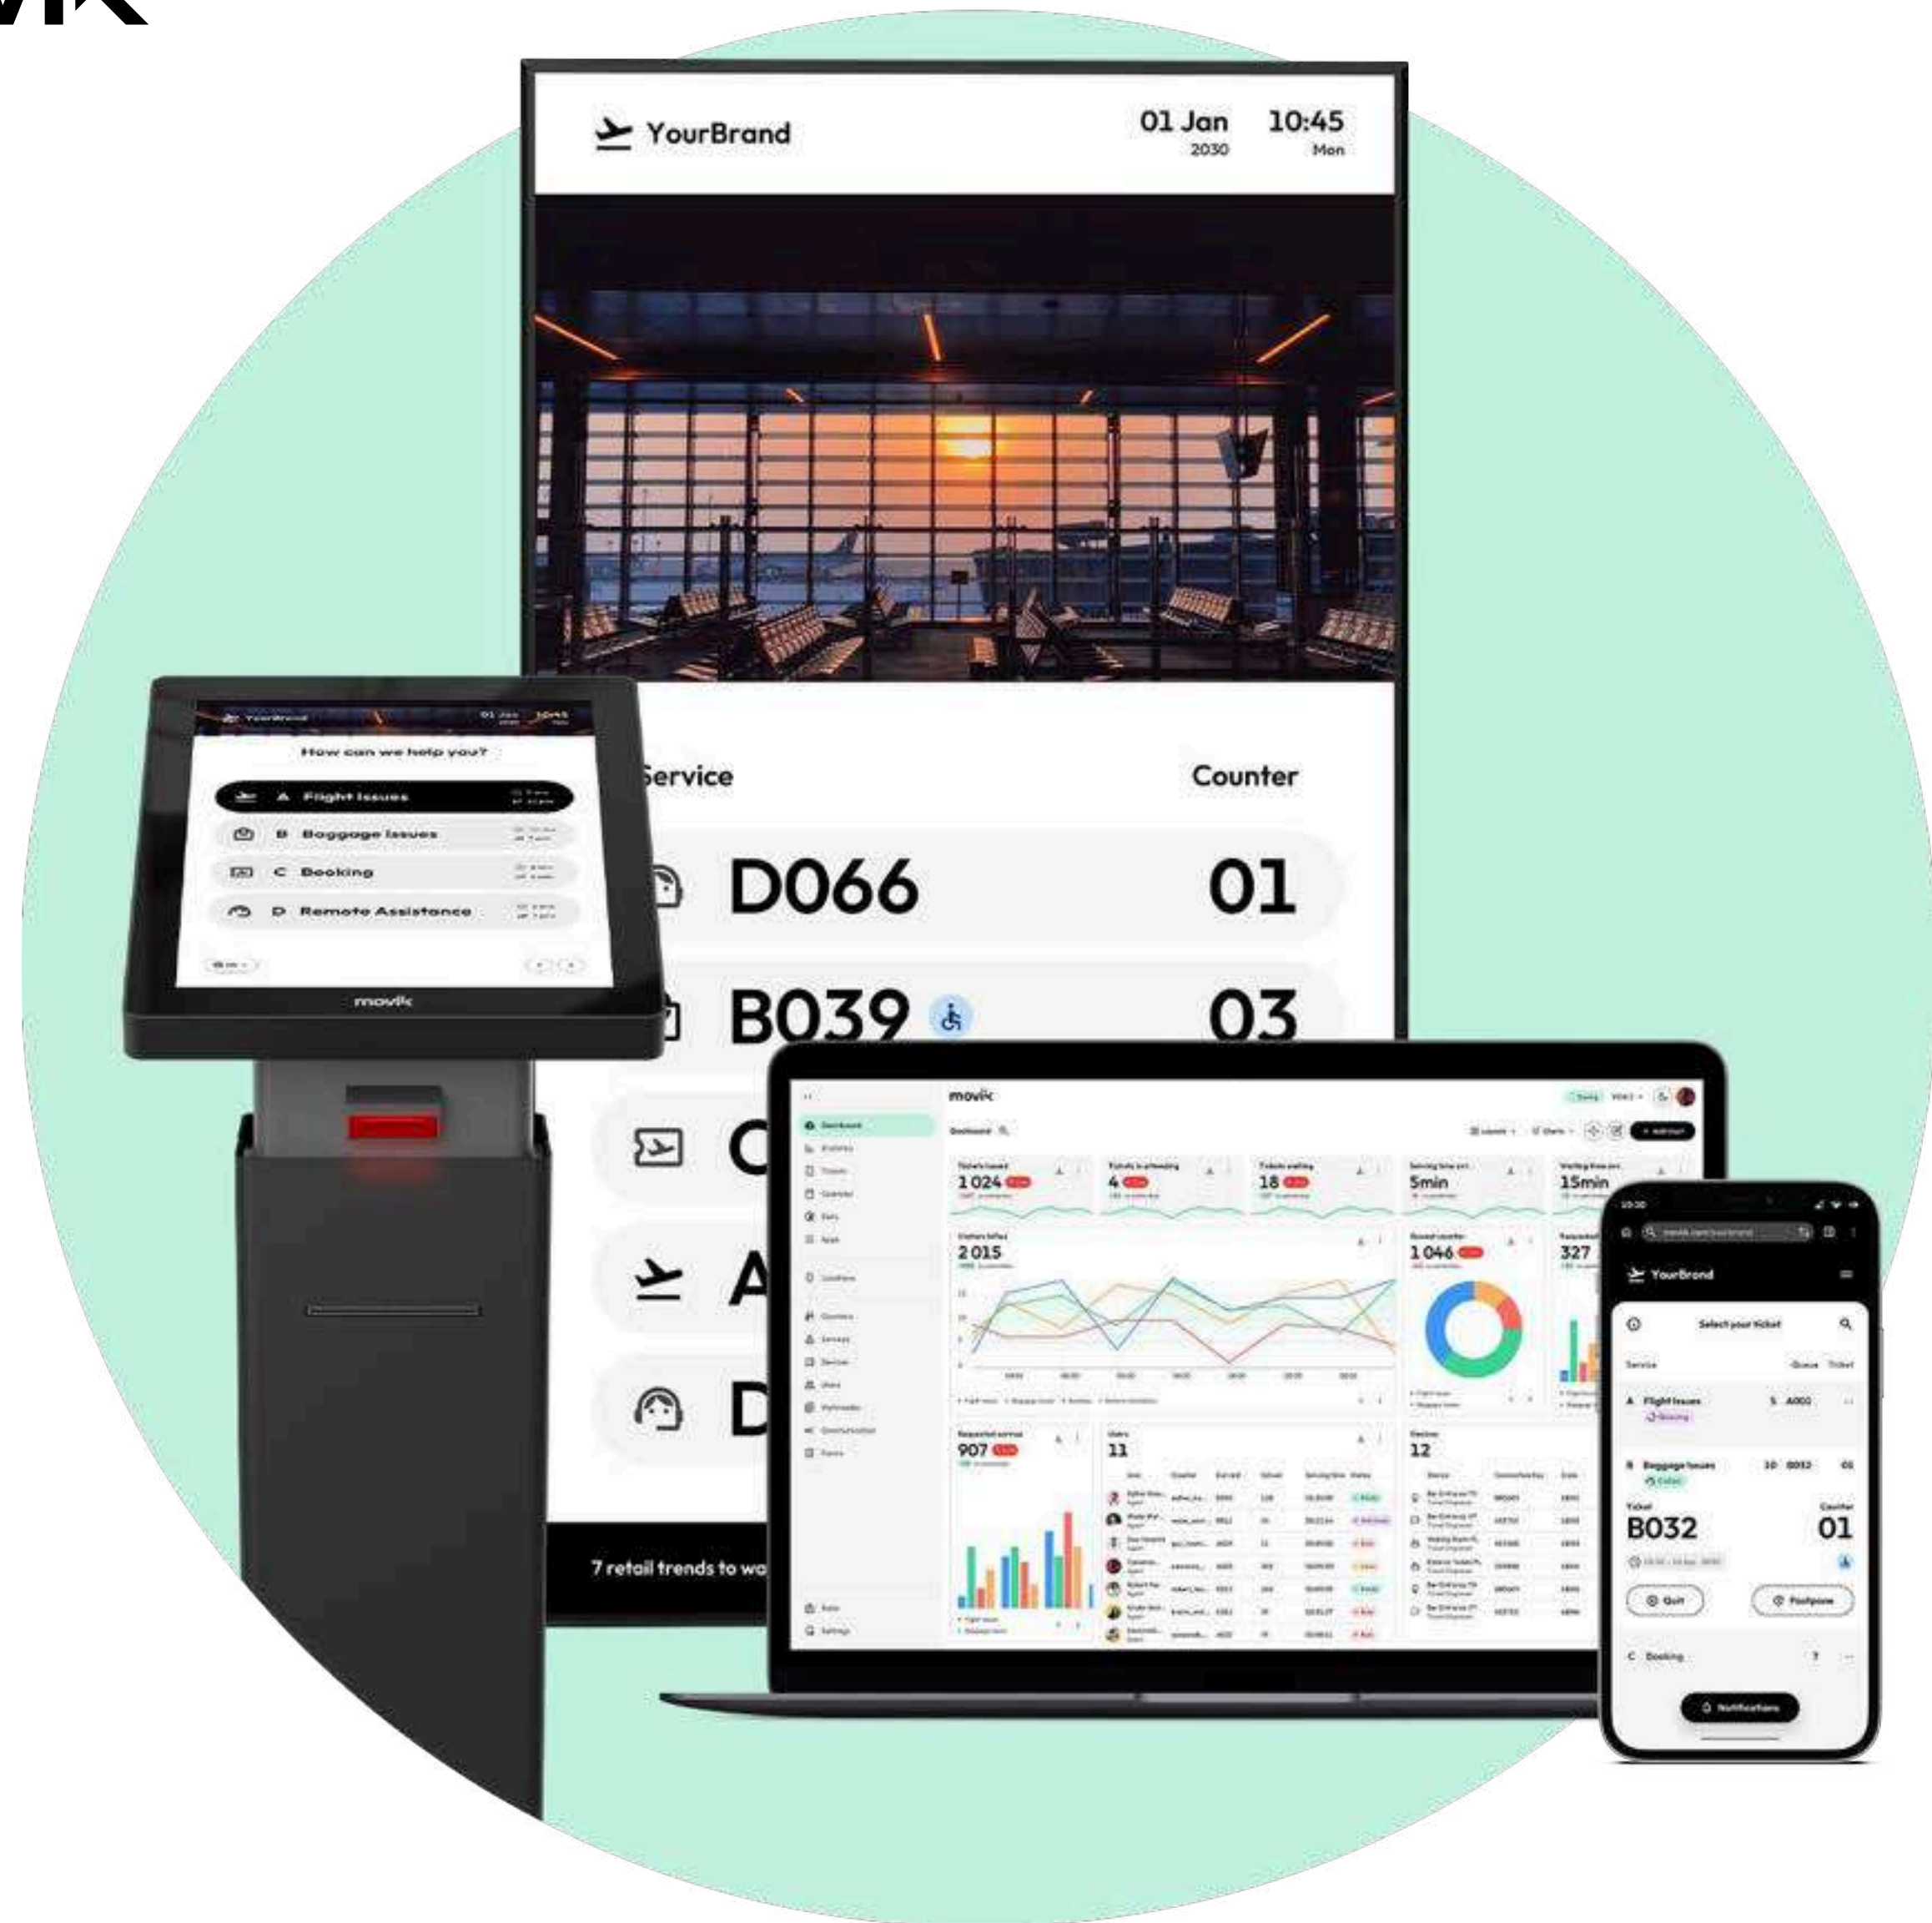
YourBrand

01 Jan
2030

10:45
Mon

Service

Counter

D066

01

B039

03

C

A

D

7 retail trends to wa

YourBrand

How can we help you?

A Flight Issues

B Baggage Issues

C Booking

D Remote Assistance

movik

movik

Dashboard

1 024

4

18

5min

15min

2 015

1 046

327

907

11

12

YourBrand

Select your ticket

Service

Queue

Ticket

A Flight Issues

B Baggage Issues

Ticket

B032

Counter

01

Quit

Postpone

C Booking

Notifications